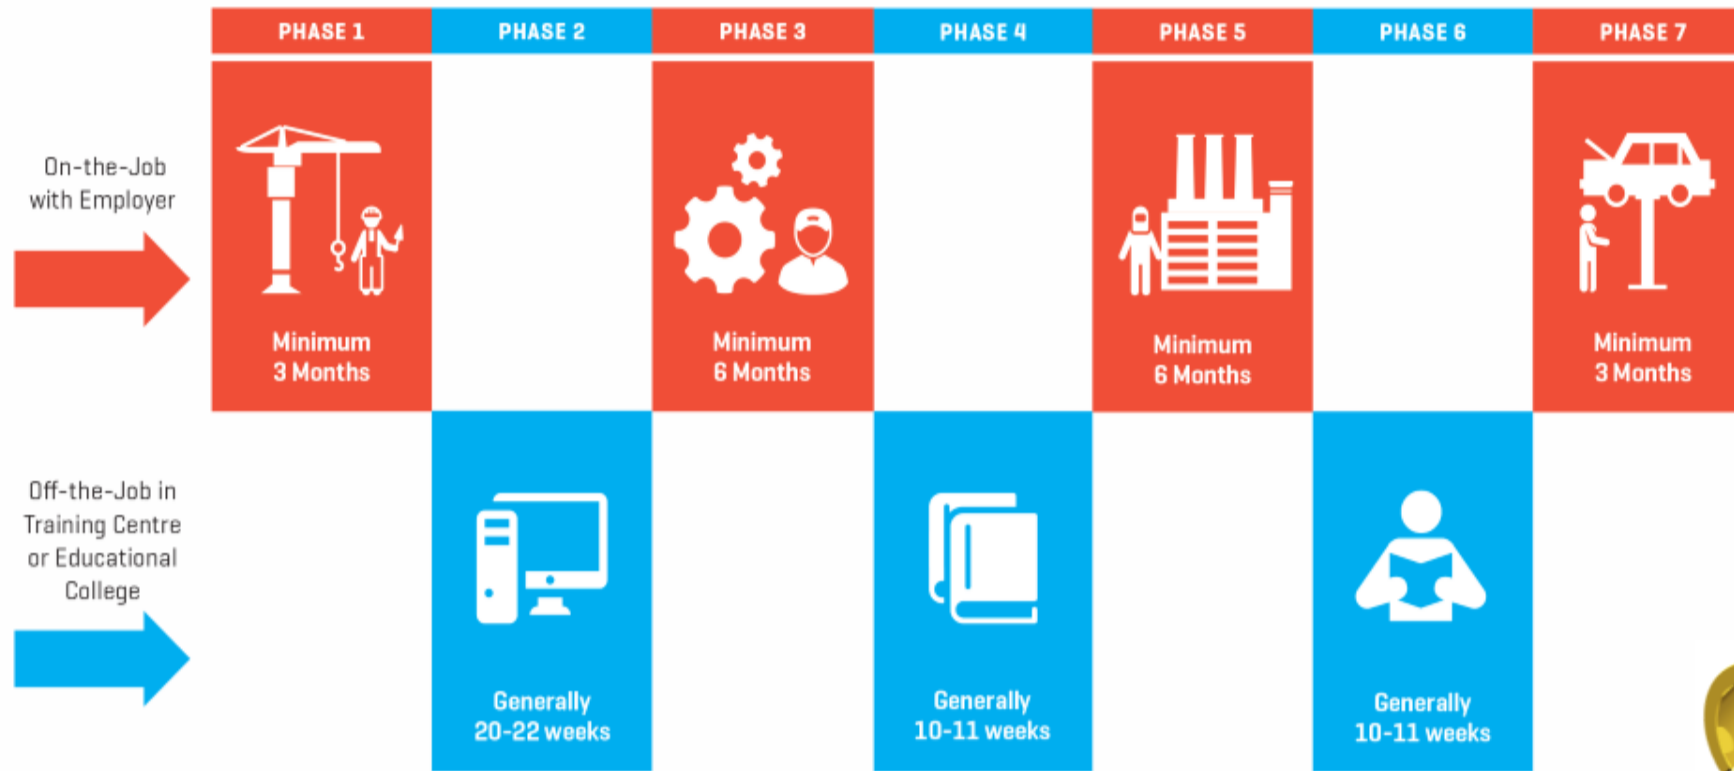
| | PHASE 1 | PHASE 2 | PHASE 3 | PHASE 4 | PHASE 5 | PHASE 6 | PHASE 7 |
|---|---|---|---|---|---|---|---|
| On-the-Job with Employer | Minimum 3 Months | | Minimum 6 Months | | Minimum 6 Months | | Minimum 3 Months |
| Off-the-Job in Training Centre or Educational College | | Generally 20-22 weeks | | Generally 10-11 weeks | | Generally 10-11 weeks | |